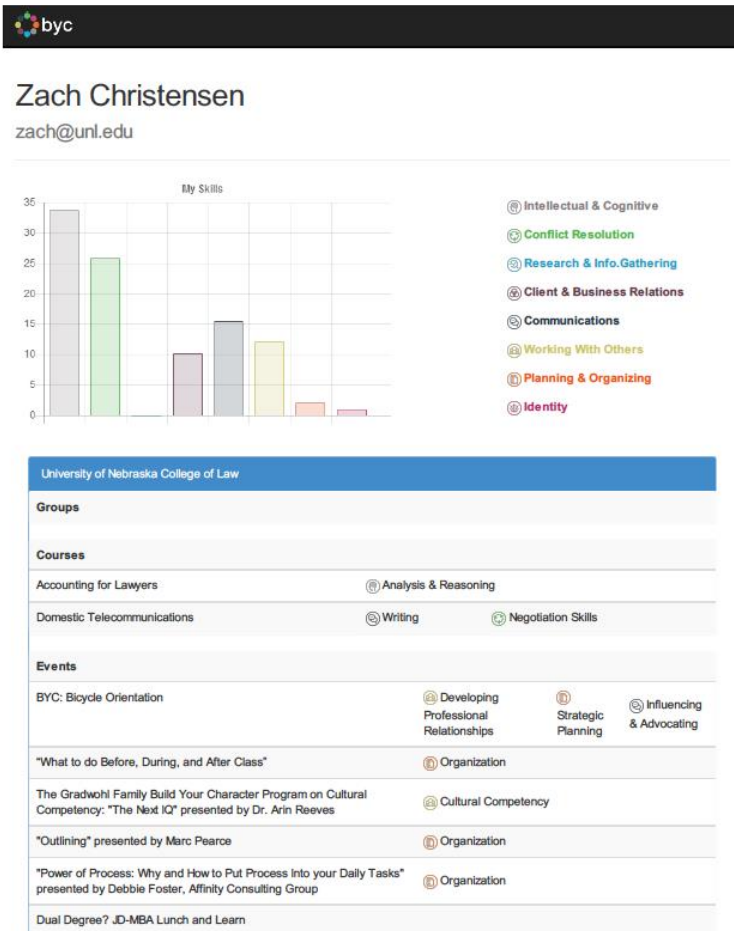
byc

Zach Christensen
zach@unl.edu

My Skills

35
30
25
20
15
10
5
0

Intellectual & Cognitive
Conflict Resolution
Research & Info.Gathering
Client & Business Relations
Communications
Working With Others
Planning & Organizing
Identity

University of Nebraska College of Law

Groups

Courses

| | |
|---|---|
| Accounting for Lawyers | Analysis & Reasoning |
| Domestic Telecommunications | Writing · Negotiation Skills |

Events

| | |
|---|---|
| BYC: Bicycle Orientation | Developing Professional Relationships · Strategic Planning · Influencing & Advocating |
| "What to do Before, During, and After Class" | Organization |
| The Gradwohl Family Build Your Character Program on Cultural Competency: "The Next IQ" presented by Dr. Arin Reeves | Cultural Competency |
| "Outlining" presented by Marc Pearce | Organization |
| "Power of Process: Why and How to Put Process Into your Daily Tasks" presented by Debbie Foster, Affinity Consulting Group | Organization |
| Dual Degree? JD-MBA Lunch and Learn | |